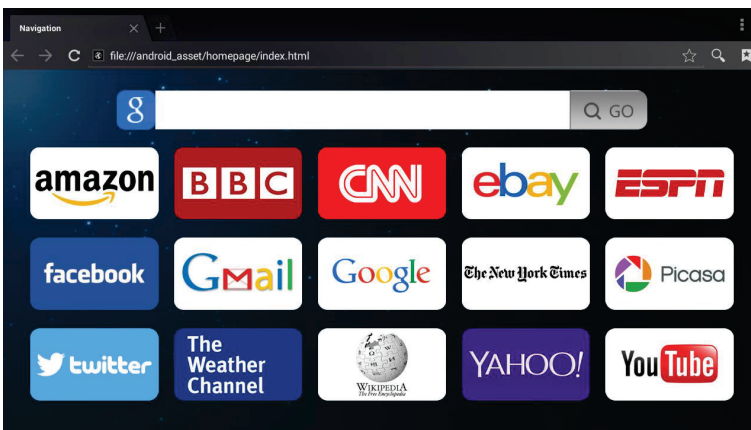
Navigation
file:///android_asset/homepage/index.html
g
GO
amazon
BBC
CNN
ebay
ESPN
facebook
GMail
Google
The New York Times
Picasa
twitter
The Weather Channel
Wikipedia
The Free Encyclopedia
YAHOO!
YouTube